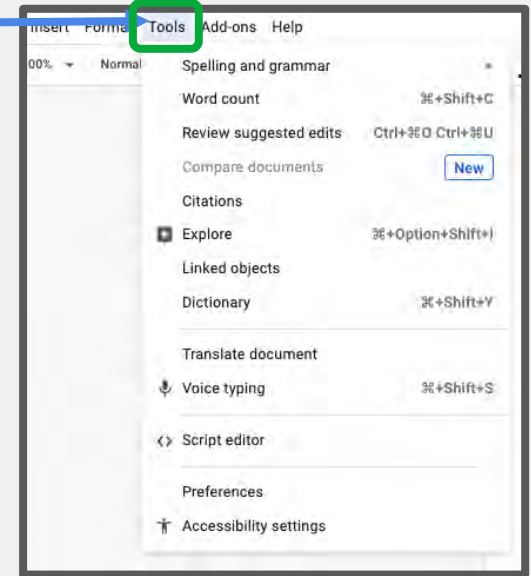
Insert Forma Tools Add-ons Help

00% Normal

Spelling and grammar

Word count ⌘+Shift+C

Review suggested edits Ctrl+⌘O Ctrl+⌘U

Compare documents New

Citations

Explore ⌘+Option+Shift+I

Linked objects

Dictionary ⌘+Shift+Y

Translate document

Voice typing ⌘+Shift+S

Script editor

Preferences

Accessibility settings